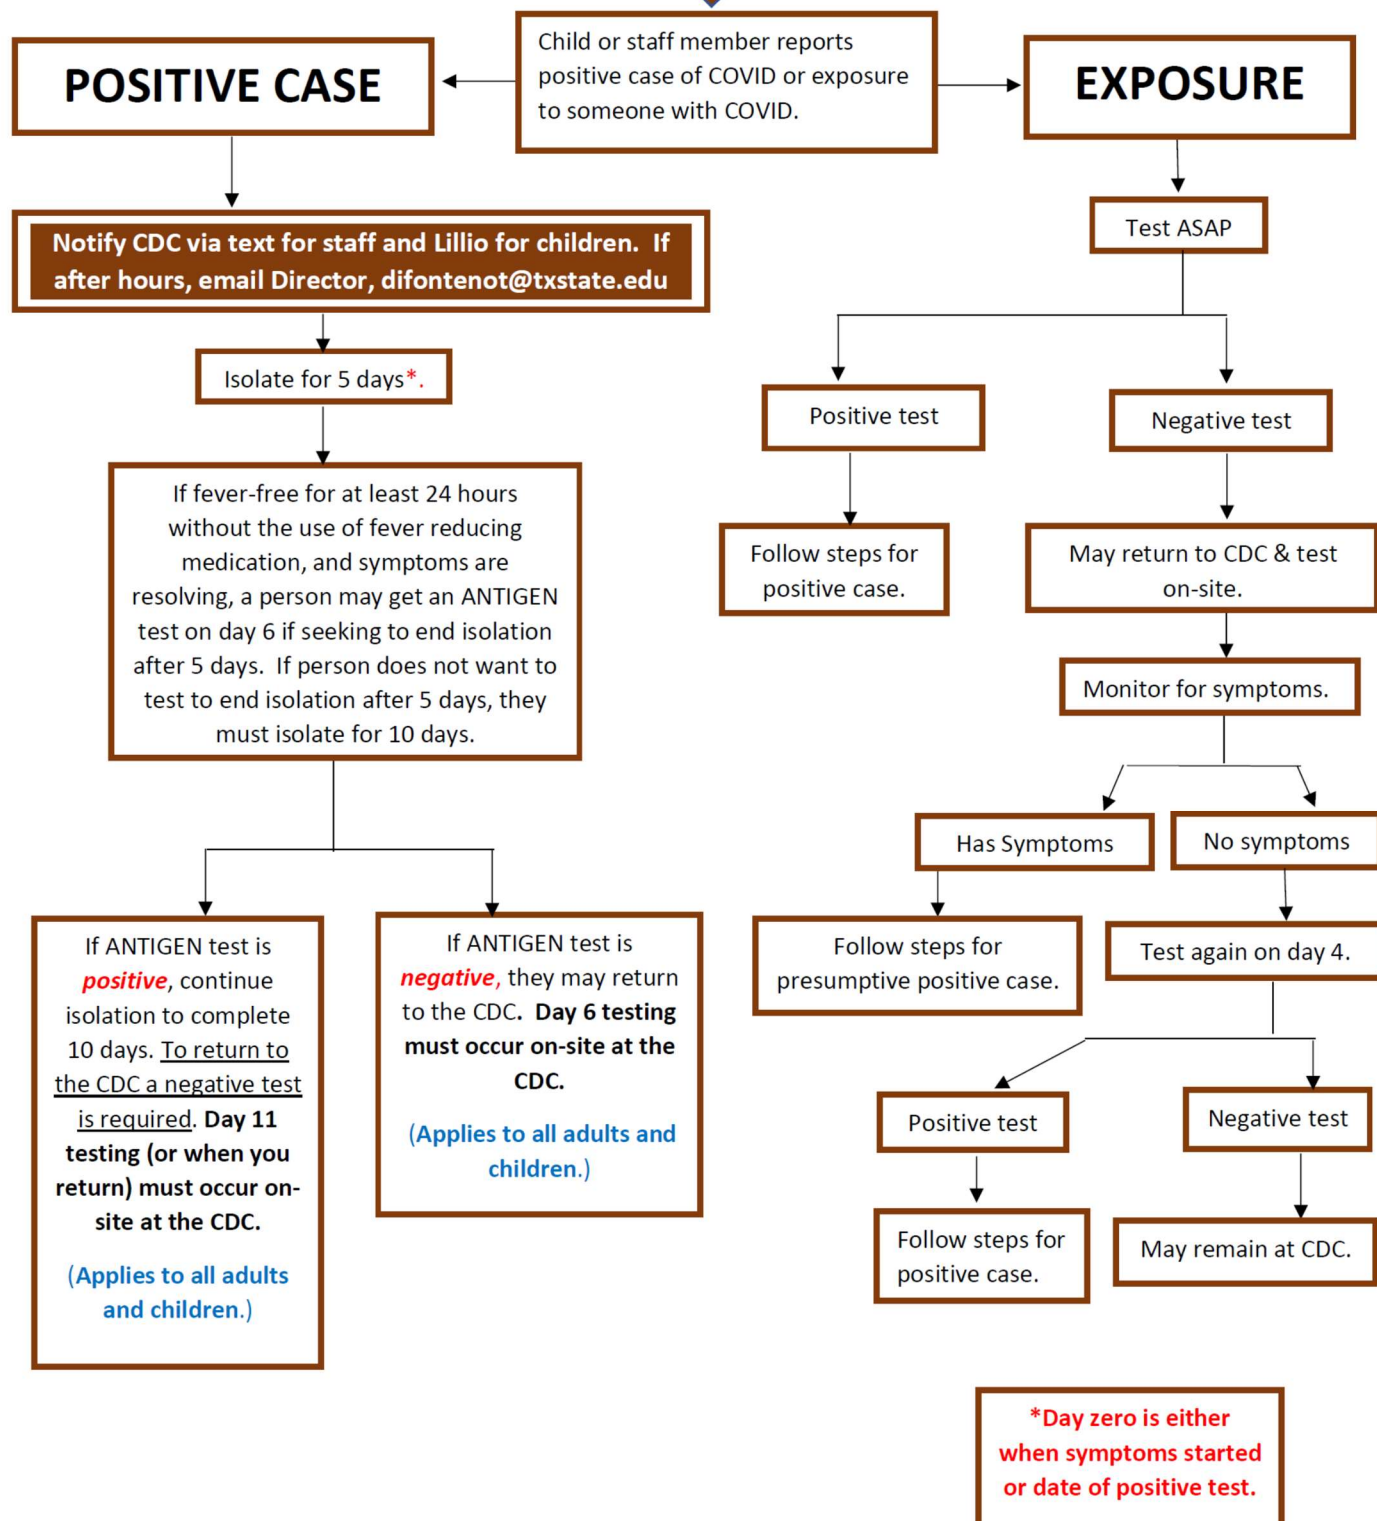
Child or staff member reports positive case of COVID or exposure to someone with COVID.

POSITIVE CASE

Notify CDC via text for staff and Lillio for children. If after hours, email Director, difontenot@txstate.edu

Isolate for 5 days*.

If fever-free for at least 24 hours without the use of fever reducing medication, and symptoms are resolving, a person may get an ANTIGEN test on day 6 if seeking to end isolation after 5 days. If person does not want to test to end isolation after 5 days, they must isolate for 10 days.

If ANTIGEN test is positive, continue isolation to complete 10 days. To return to the CDC a negative test is required. Day 11 testing (or when you return) must occur on-site at the CDC.

(Applies to all adults and children.)

If ANTIGEN test is negative, they may return to the CDC. Day 6 testing must occur on-site at the CDC.

(Applies to all adults and children.)

EXPOSURE

Test ASAP

Positive test

Follow steps for positive case.

Negative test

May return to CDC & test on-site.

Monitor for symptoms.

Has Symptoms

Follow steps for presumptive positive case.

No symptoms

Test again on day 4.

Positive test

Follow steps for positive case.

Negative test

May remain at CDC.

*Day zero is either when symptoms started or date of positive test.